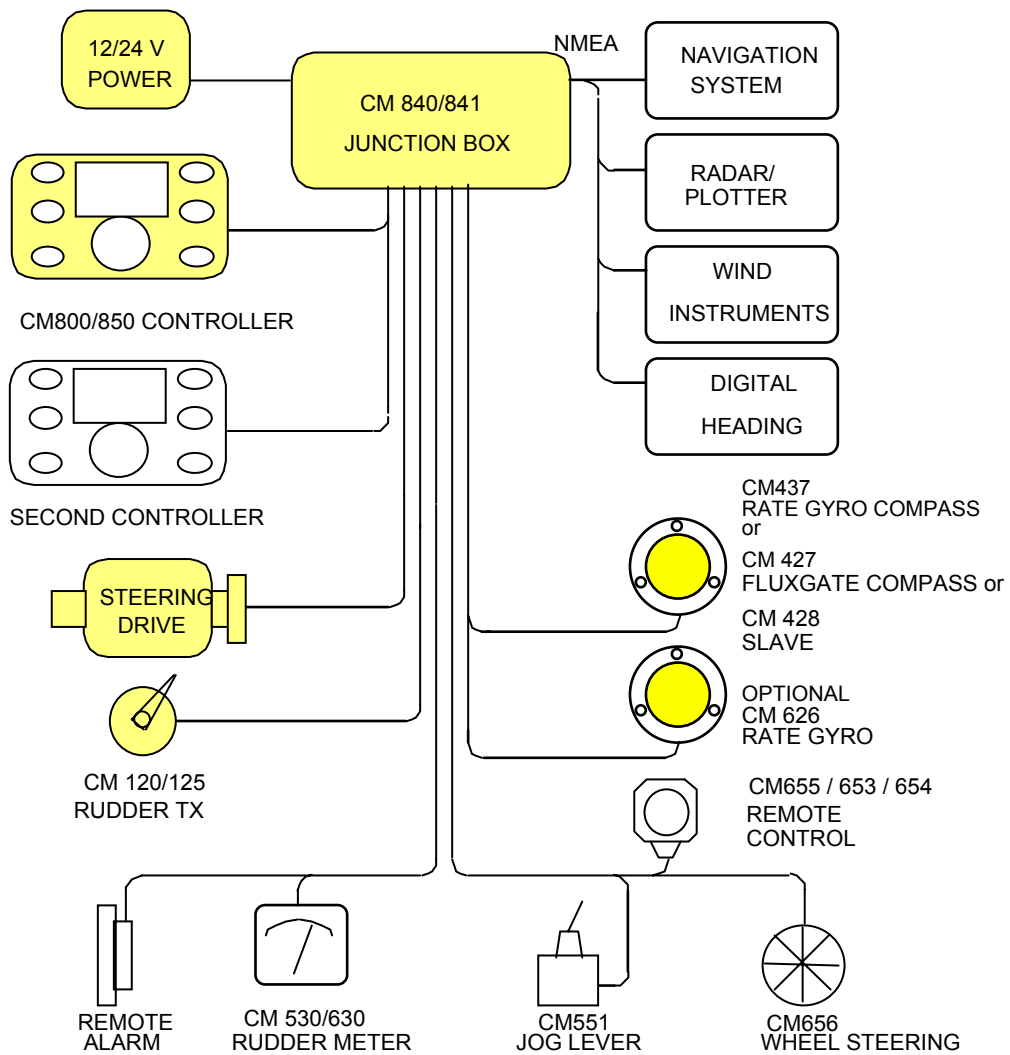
12/24 V POWER

CM 840/841 JUNCTION BOX

NMEA

NAVIGATION SYSTEM

RADAR/ PLOTTER

WIND INSTRUMENTS

DIGITAL HEADING

CM800/850 CONTROLLER

SECOND CONTROLLER

STEERING DRIVE

CM 120/125 RUDDER TX

CM437 RATE GYRO COMPASS or

CM 427 FLUXGATE COMPASS or

CM 428 SLAVE

OPTIONAL CM 626 RATE GYRO

CM655 / 653 / 654 REMOTE CONTROL

REMOTE ALARM

CM 530/630 RUDDER METER

CM551 JOG LEVER

CM656 WHEEL STEERING